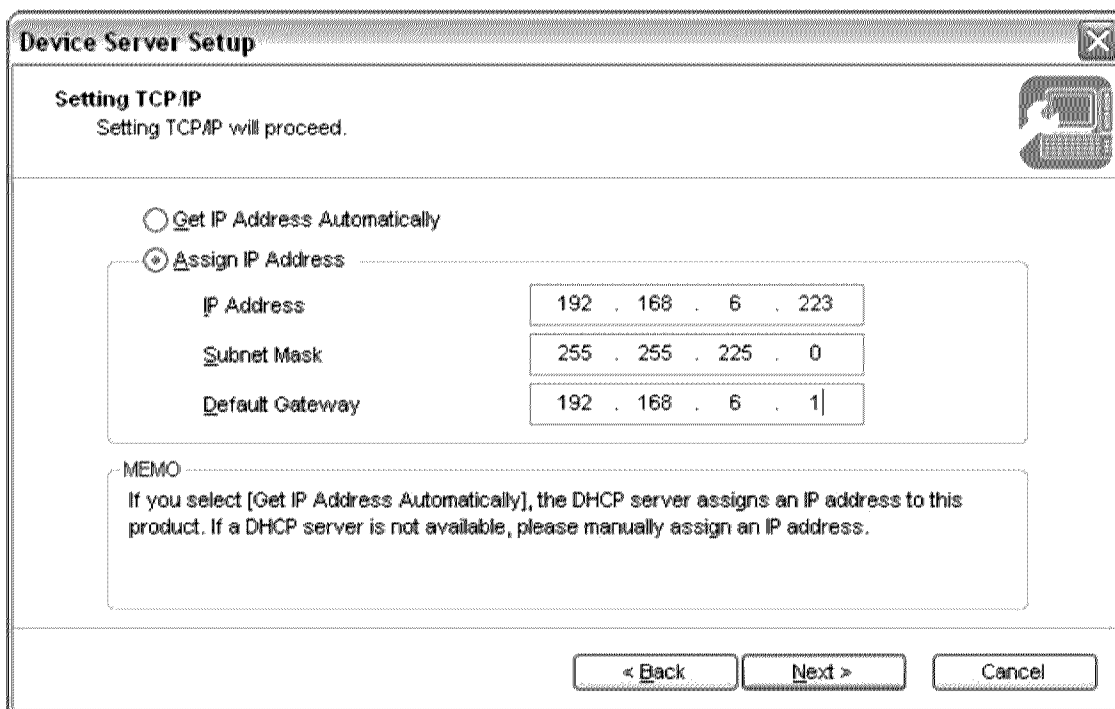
Device Server Setup

Setting TCP/IP
Setting TCP/IP will proceed.

Get IP Address Automatically

Assign IP Address

IP Address 192 . 168 . 6 . 223

Subnet Mask 255 . 255 . 225 . 0

Default Gateway 192 . 168 . 6 . 1

MEMO

If you select [Get IP Address Automatically], the DHCP server assigns an IP address to this product. If a DHCP server is not available, please manually assign an IP address.

< Back  Next >  Cancel